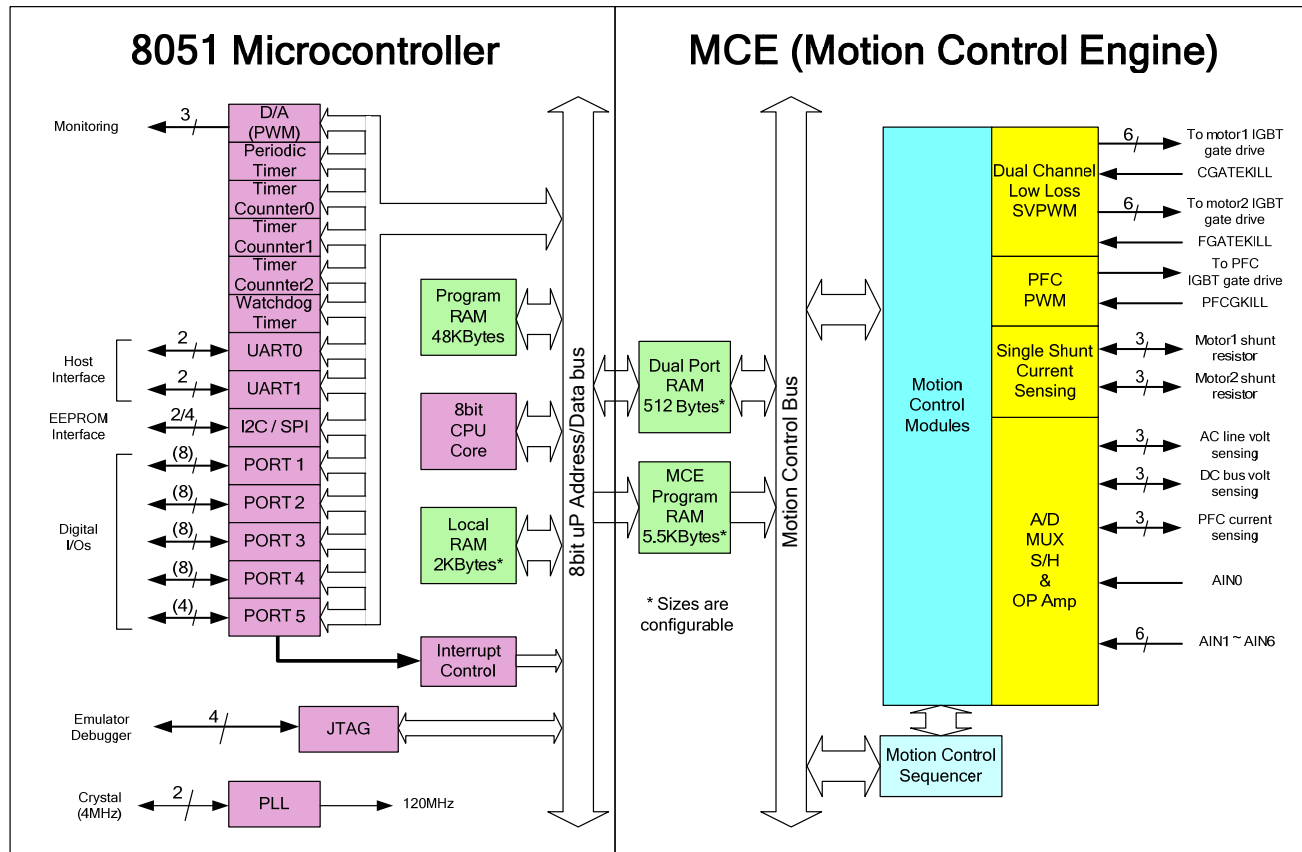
8051 Microcontroller

MCE (Motion Control Engine)

Monitoring
3
D/A (PWM)
Periodic Timer
Timer Counnter0
Timer Counnter1
Timer Counnter2
Watchdog Timer
Host Interface
2
UART0
2
UART1
EEPROM Interface
2/4
I2C / SPI
Digital I/Os
(8)
PORT 1
(8)
PORT 2
(8)
PORT 3
(8)
PORT 4
(4)
PORT 5

Program RAM 48KBytes
8bit CPU Core
Local RAM 2KBytes*
Interrupt Control

Emulator Debugger
4
JTAG
Crystal (4MHz)
2
PLL
120MHz

8bit uP Address/Data bus

Dual Port RAM 512 Bytes*
MCE Program RAM 5.5KBytes*
* Sizes are configurable

Motion Control Bus

Motion Control Modules
Motion Control Sequencer

Dual Channel Low Loss SVPWM
PFC PWM
Single Shunt Current Sensing
A/D MUX S/H & OP Amp

6
To motor1 IGBT gate drive
CGATEKILL
6
To motor2 IGBT gate drive
FGATEKILL
To PFC IGBT gate drive
PFCGKILL
3
Motor1 shunt resistor
3
Motor2 shunt resistor
3
AC line volt sensing
3
DC bus volt sensing
3
PFC current sensing
AIN0
6
AIN1 ~ AIN6